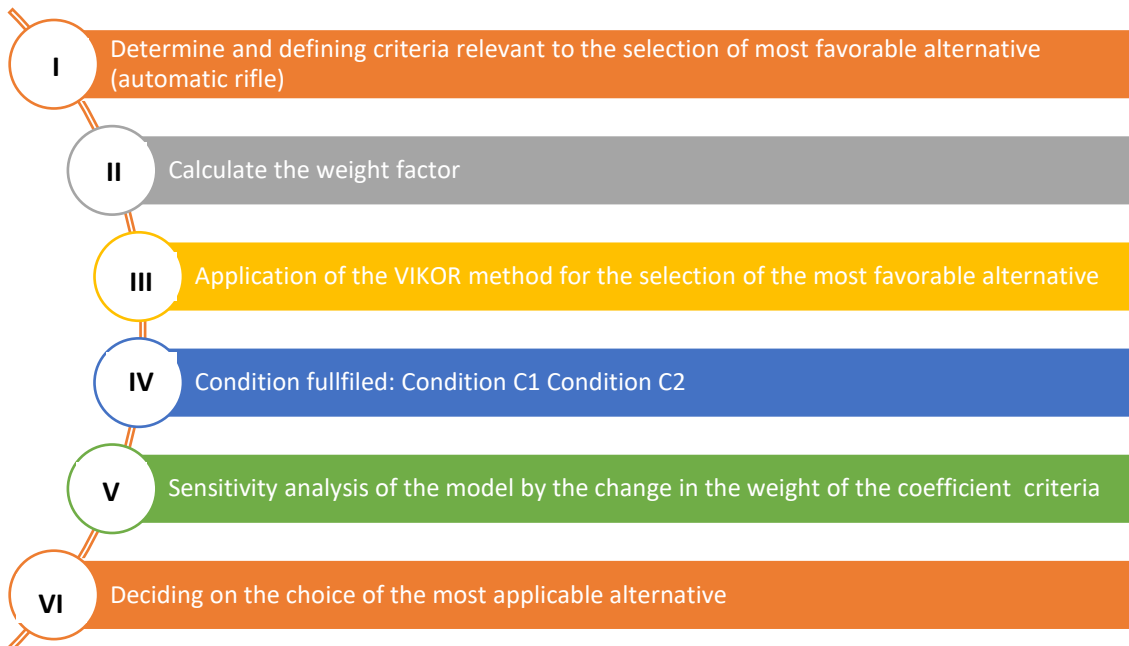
I

Determine and defining criteria relevant to the selection of most favorable alternative (automatic rifle)

II

Calculate the weight factor

III

Application of the VIKOR method for the selection of the most favorable alternative

IV

Condition fullfiled: Condition C1 Condition C2

V

Sensitivity analysis of the model by the change in the weight of the coefficient criteria

VI

Deciding on the choice of the most applicable alternative